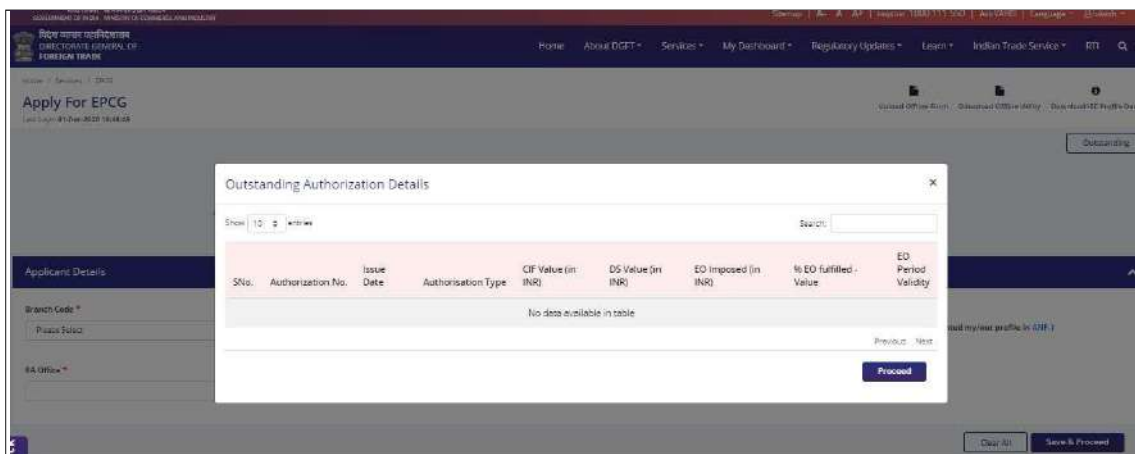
GOVERNMENT OF INDIA MINISTRY OF COMMERCE AND INDUSTRY

Sitemap | A- A A+ | Helpline 1800 111 550 | Ask VANIJ | Language | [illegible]

विदेश व्यापार महानिदेशालय
DIRECTORATE GENERAL OF
FOREIGN TRADE

Home About DGFT Services My Dashboard Regulatory Updates Learn Indian Trade Service RTI

Home / Services / EPCG

Apply For EPCG

Last Login: 01-Dec-2020 15:48:46

Upload Offline Form Download Offline Utility Download IEC Profile Data

Outstanding

Outstanding Authorization Details

×

Show 10 entries

Search:

| SNo. | Authorization No. | Issue Date | Authorisation Type | CIF Value (in INR) | DS Value (in INR) | EO Imposed (in INR) | % EO fulfilled - Value | EO Period Validity |
|---|---|---|---|---|---|---|---|---|
| No data available in table | | | | | | | | |

Previous Next

Proceed

Applicant Details

Branch Code *

Please Select

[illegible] my/our profile in IEC.)

RA Office *

Clear All Save & Proceed